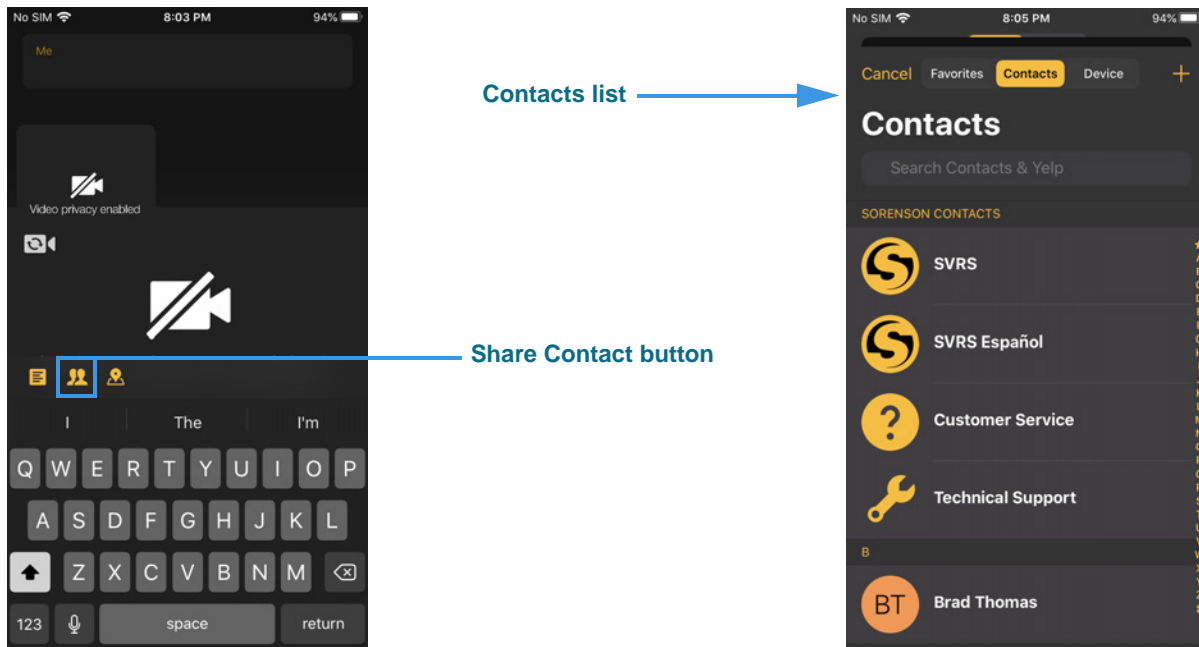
No SIM 8:03 PM 94%

Me

Video privacy enabled

I The I'm

Q W E R T Y U I O P
A S D F G H J K L
Z X C V B N M
123 space return

Share Contact button

Contacts list

No SIM 8:05 PM 94%

Cancel Favorites Contacts Device +

Contacts

Search Contacts & Yelp

SORENSON CONTACTS

SVRS

SVRS Español

Customer Service

Technical Support

B

BT Brad Thomas